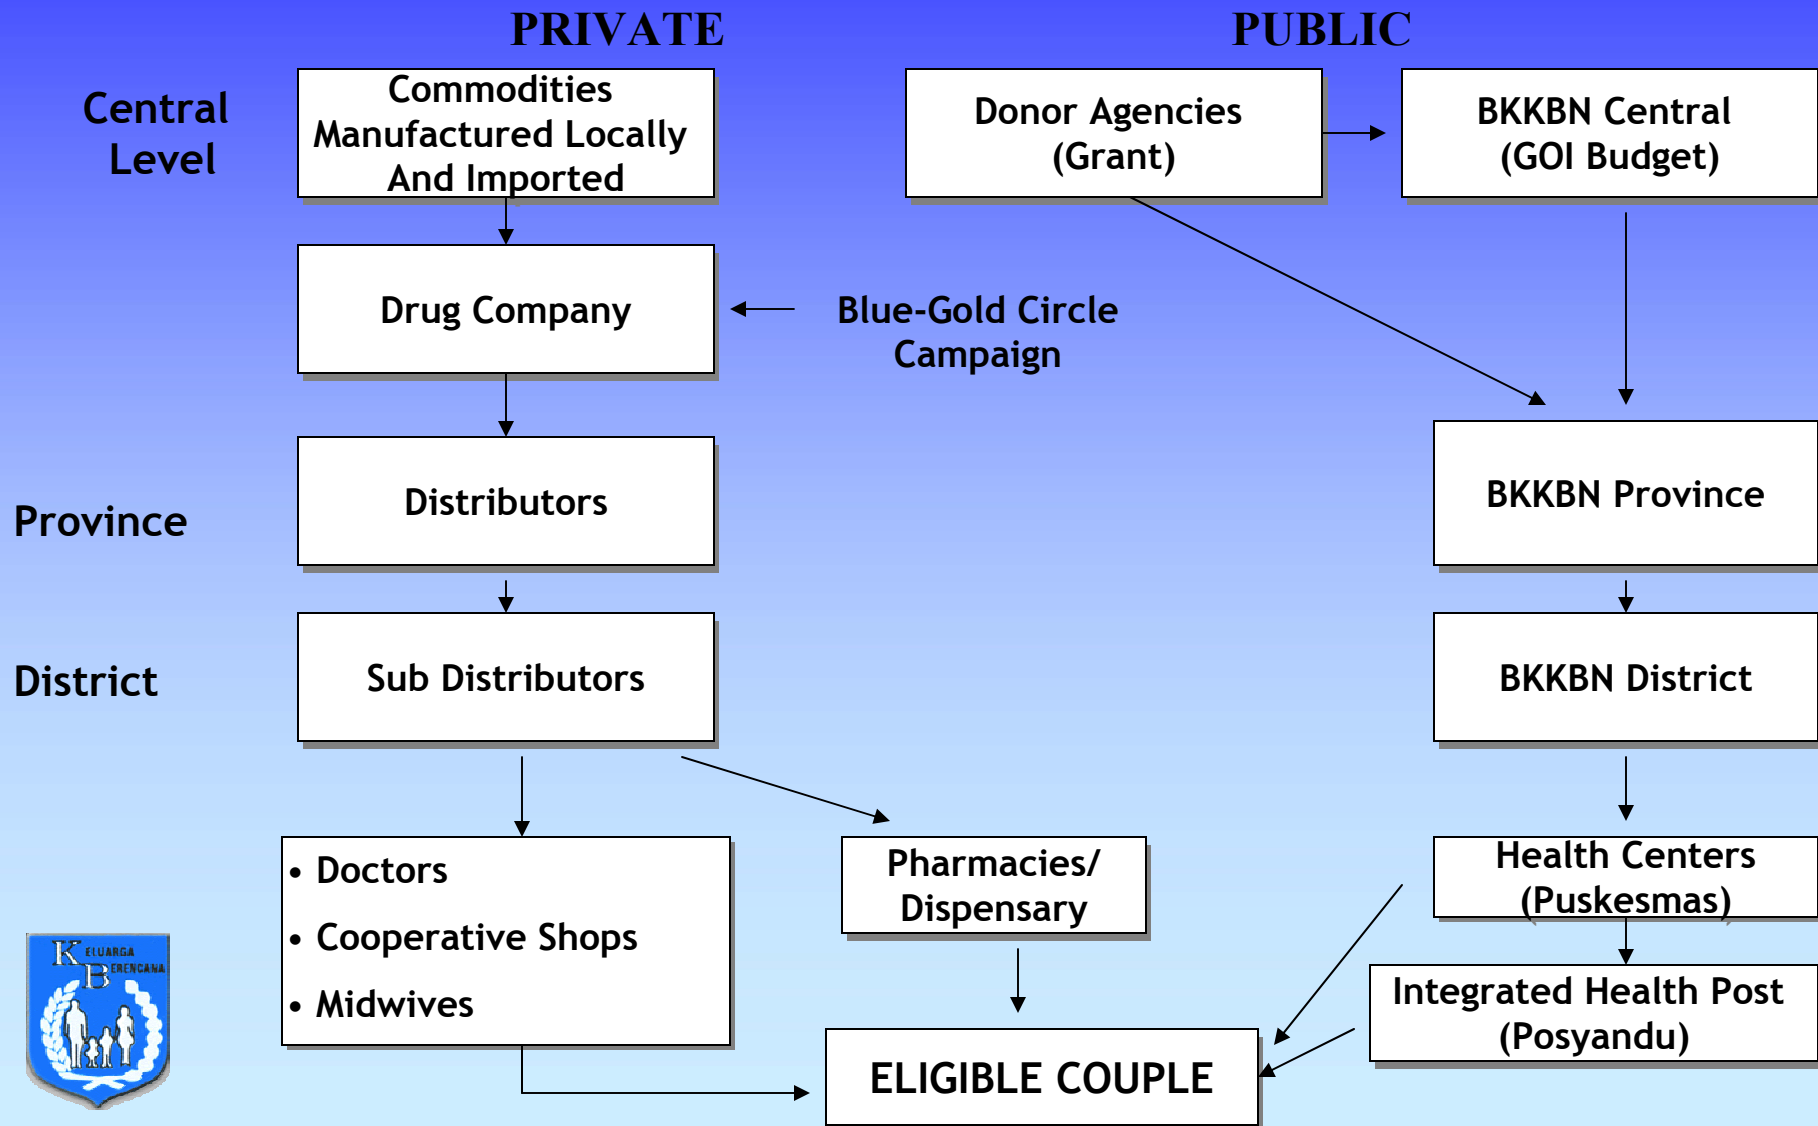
PRIVATE

PUBLIC

Central Level

Commodities Manufactured Locally And Imported

Donor Agencies (Grant)

BKKBN Central (GOI Budget)

Drug Company

Blue-Gold Circle Campaign

Province

Distributors

BKKBN Province

District

Sub Distributors

BKKBN District

• Doctors
• Cooperative Shops
• Midwives

Pharmacies/ Dispensary

Health Centers (Puskesmas)

Integrated Health Post (Posyandu)

ELIGIBLE COUPLE

KELUARGA BERENCANA